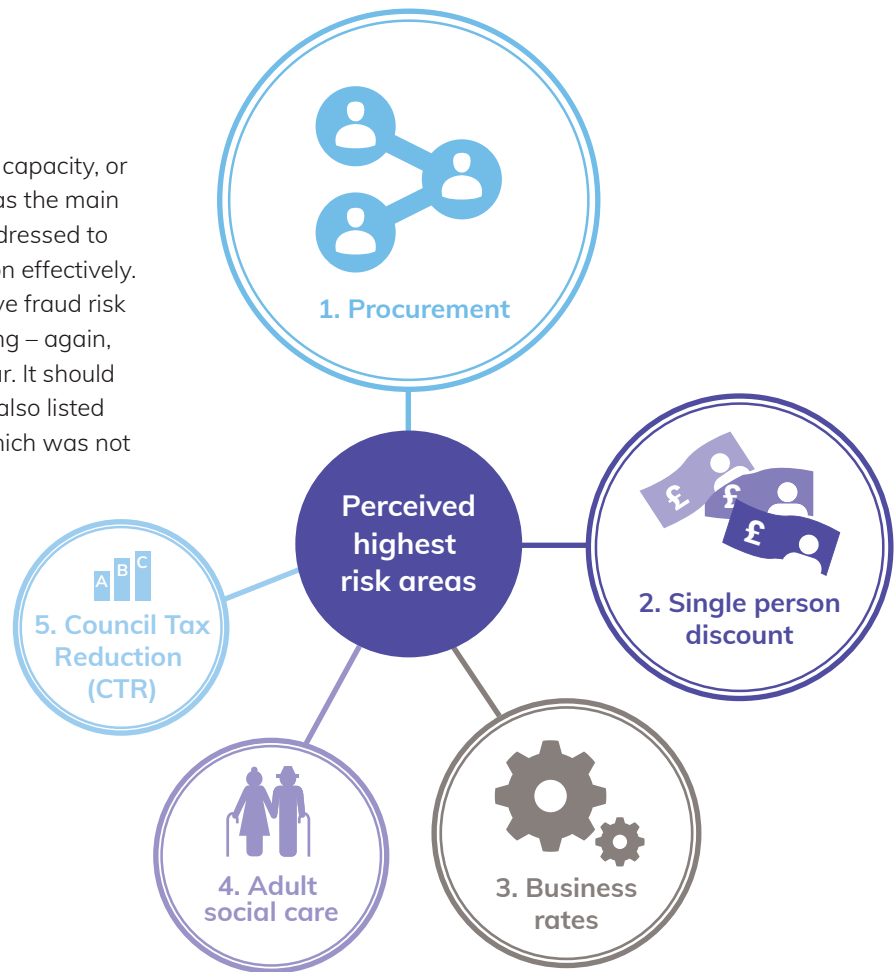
capacity, or as the main dressed to n effectively. ve fraud risk ng – again, r. It should also listed hich was not

1. Procurement

Perceived highest risk areas

2. Single person discount

3. Business rates

4. Adult social care

A B C

5. Council Tax Reduction (CTR)